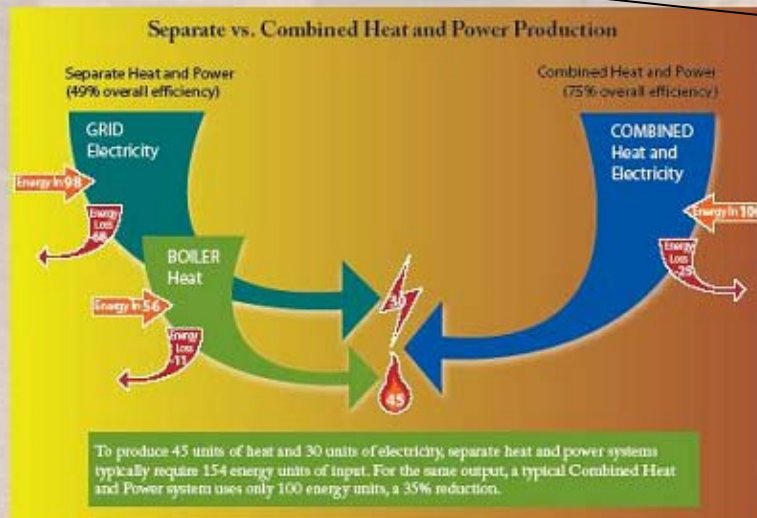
Separate vs. Combined Heat and Power Production

Separate Heat and Power (49% overall efficiency)

Combined Heat and Power (75% overall efficiency)

GRID Electricity

Energy In 98

Energy Loss 68

BOILER Heat

Energy In 56

Energy Loss 11

COMBINED Heat and Electricity

Energy In 10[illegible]

Energy Loss 25

30

45

To produce 45 units of heat and 30 units of electricity, separate heat and power systems typically require 154 energy units of input. For the same output, a typical Combined Heat and Power system uses only 100 energy units, a 35% reduction.